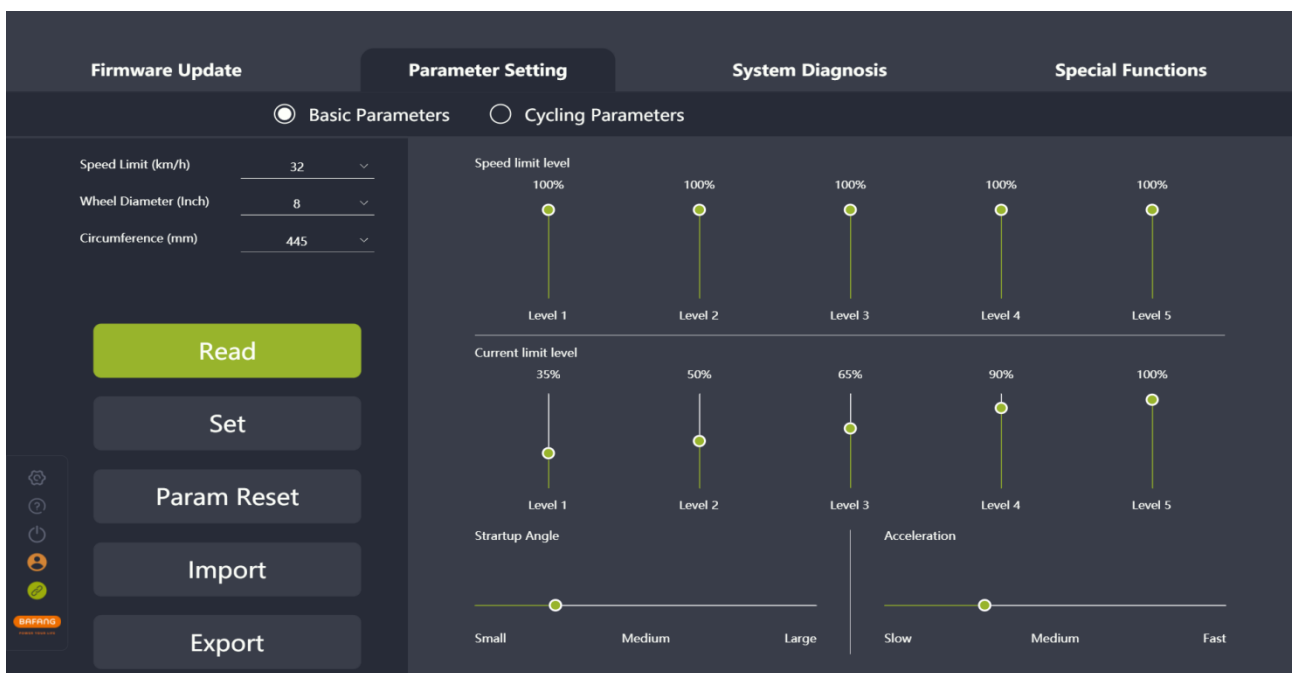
Firmware Update
Parameter Setting
System Diagnosis
Special Functions

Basic Parameters
Cycling Parameters

Speed Limit (km/h) 32
Wheel Diameter (Inch) 8
Circumference (mm) 445

Read
Set
Param Reset
Import
Export

BAFANG

Speed limit level
100% 100% 100% 100% 100%
Level 1 Level 2 Level 3 Level 4 Level 5

Current limit level
35% 50% 65% 90% 100%
Level 1 Level 2 Level 3 Level 4 Level 5

Strartup Angle
Small Medium Large

Acceleration
Slow Medium Fast